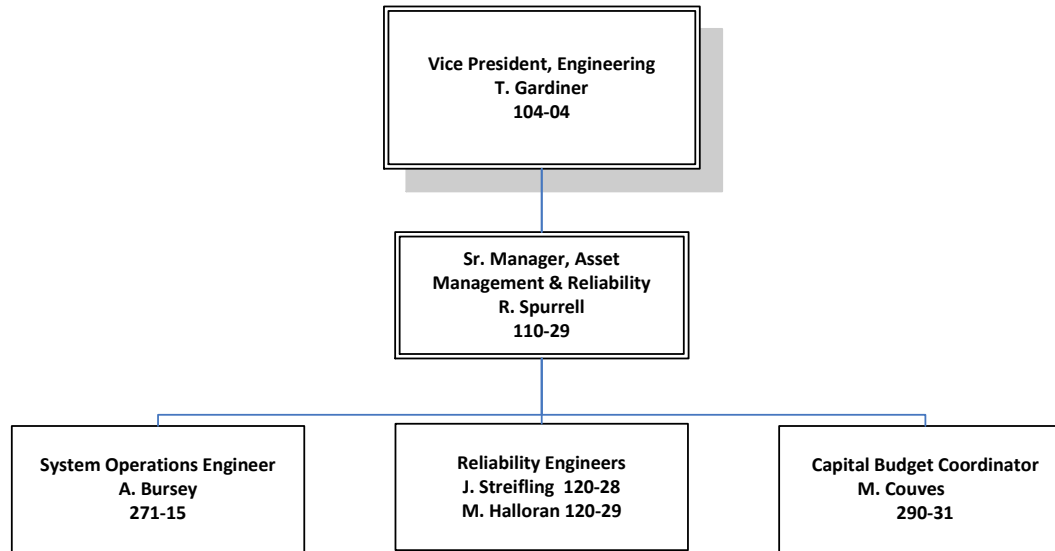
Vice President, Engineering
T. Gardiner
104-04

Sr. Manager, Asset Management & Reliability
R. Spurrell
110-29

System Operations Engineer
A. Bursey
271-15

Reliability Engineers
J. Streifling 120-28
M. Halloran 120-29

Capital Budget Coordinator
M. Couves
290-31